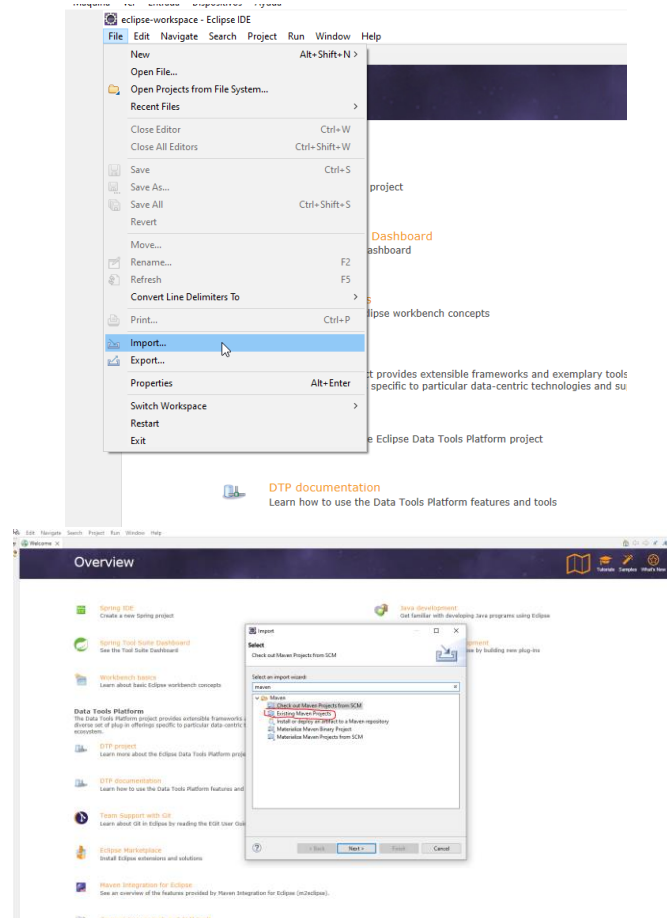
Máquina Ver Entrada Dispositivos Ajuda

eclipse-workspace - Eclipse IDE

File Edit Navigate Search Project Run Window Help

New Alt+Shift+N >
Open File...
Open Projects from File System...
Recent Files >
Close Editor Ctrl+W
Close All Editors Ctrl+Shift+W
Save Ctrl+S
Save As...
Save All Ctrl+Shift+S
Revert
Move...
Rename... F2
Refresh F5
Convert Line Delimiters To >
Print... Ctrl+P
Import...
Export...
Properties Alt+Enter
Switch Workspace >
Restart
Exit

project
Dashboard
ashboard
s
clipse workbench concepts
t provides extensible frameworks and exemplary tools
specific to particular data-centric technologies and su
e Eclipse Data Tools Platform project

DTP documentation
Learn how to use the Data Tools Platform features and tools

File Edit Navigate Search Project Run Window Help
Welcome

Overview

Tutorials Samples What's New

Spring IDE
Create a new Spring project

Spring Tool Suite Dashboard
See the Tool Suite Dashboard

Workbench basics
Learn about basic Eclipse workbench concepts

Data Tools Platform
The Data Tools Platform project provides extensible frameworks a diverse set of plug-in offerings specific to particular data-centric ecosystem.

DTP project
Learn more about the Eclipse Data Tools Platform proje

DTP documentation
Learn how to use the Data Tools Platform features and

Team Support with Git
Learn about Git in Eclipse by reading the EGit User Gui

Eclipse Marketplace
Install Eclipse extensions and solutions

Maven Integration for Eclipse
See an overview of the features provided by Maven Integration for Eclipse (m2eclipse).

Java development
Get familiar with developing Java programs using Eclipse

ement
ee by building new plug-ins

Import
Select
Check out Maven Projects from SCM
Select an import wizard:
maven
Maven
Check out Maven Projects from SCM
Existing Maven Projects
Install or deploy an artifact to a Maven repository
Materialize Maven Binary Project
Materialize Maven Projects from SCM
< Back Next > Finish Cancel